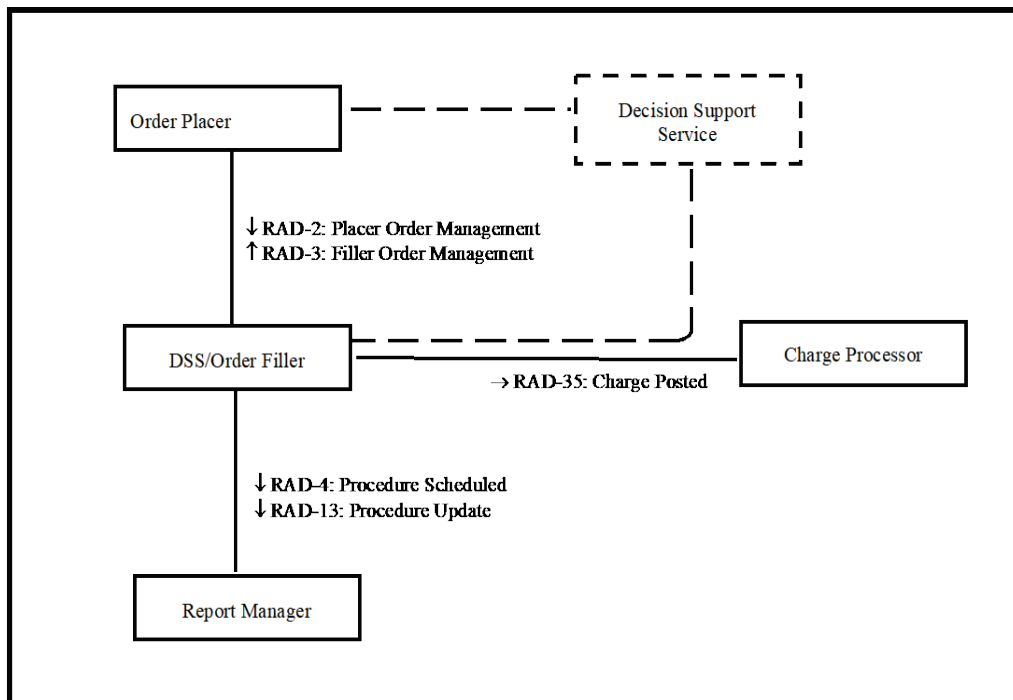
Order Placer

Decision Support Service

↓ RAD-2: Placer Order Management
↑ RAD-3: Filler Order Management

DSS/Order Filler

Charge Processor

→ RAD-35: Charge Posted

↓ RAD-4: Procedure Scheduled
↓ RAD-13: Procedure Update

Report Manager